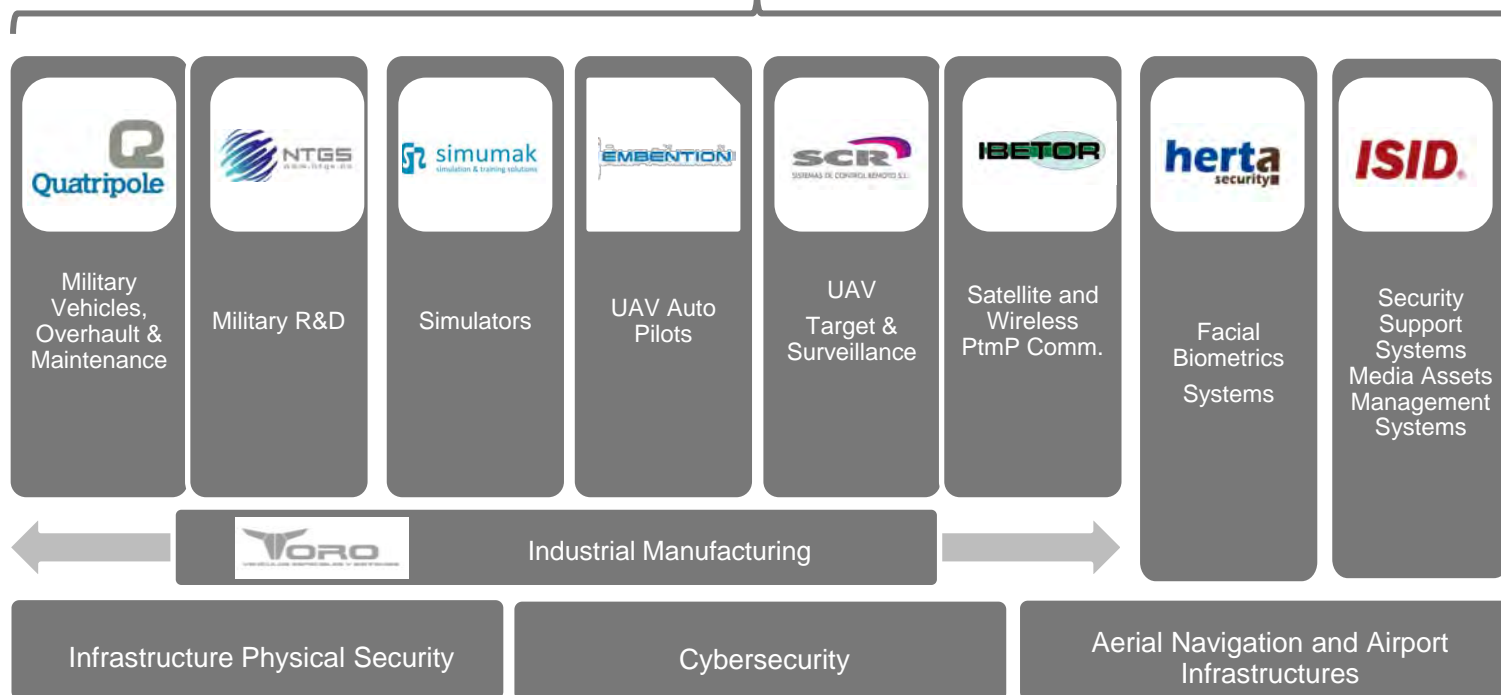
Quatripole

Military Vehicles, Overhault & Maintenance

NTGS

Military R&D

simumak simulation & training solutions

Simulators

EMBENTION

UAV Auto Pilots

SCR SISTEMAS DE CONTROL REMOTO S.L.

UAV Target & Surveillance

IBETOR

Satellite and Wireless PtmP Comm.

herta security

Facial Biometrics Systems

ISID.

Security Support Systems Media Assets Management Systems

TORO

Industrial Manufacturing

Infrastructure Physical Security

Cybersecurity

Aerial Navigation and Airport Infrastructures